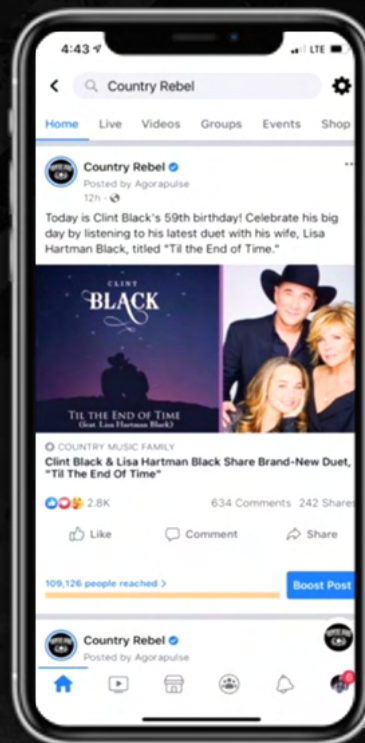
4:43 LTE

Country Rebel

Home Live Videos Groups Events Shop

Country Rebel
Posted by Agorapulse
12h

Today is Clint Black's 59th birthday! Celebrate his big day by listening to his latest duet with his wife, Lisa Hartman Black, titled "Til the End of Time."

CLINT BLACK

TIL THE END OF TIME (feat. Lisa Hartman Black)

COUNTRY MUSIC FAMILY
Clint Black & Lisa Hartman Black Share Brand-New Duet, "Til The End Of Time"

2.8K 634 Comments 242 Shares

Like Comment Share

109,126 people reached > Boost Post

Country Rebel
Posted by Agorapulse